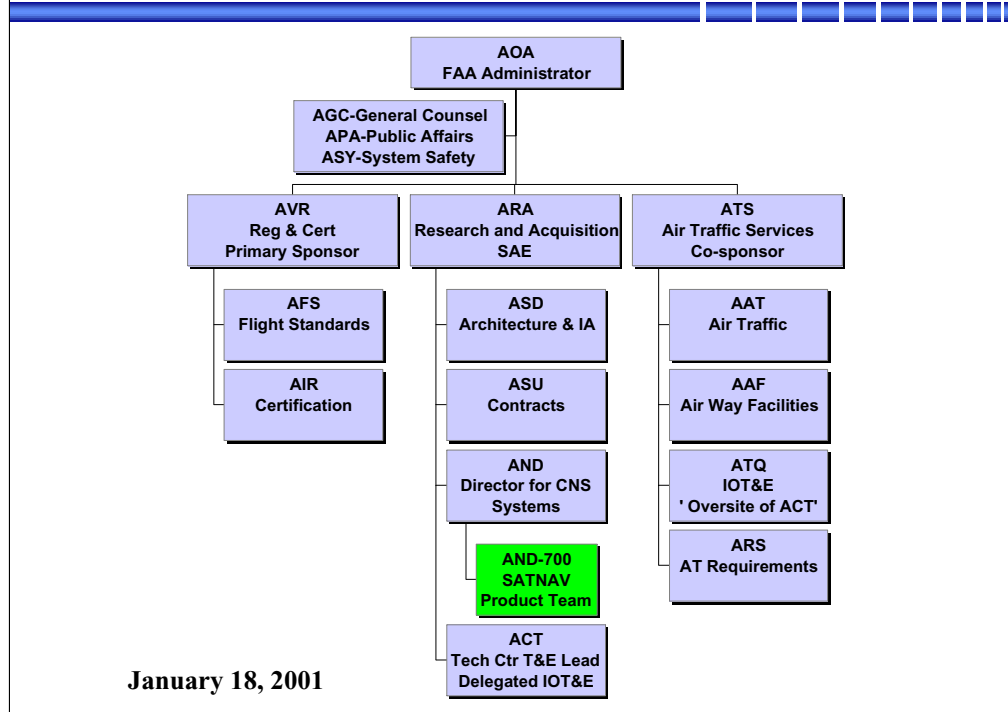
AOA
FAA Administrator

AGC-General Counsel
APA-Public Affairs
ASY-System Safety

AVR
Reg & Cert
Primary Sponsor

AFS
Flight Standards

AIR
Certification

ARA
Research and Acquisition
SAE

ASD
Architecture & IA

ASU
Contracts

AND
Director for CNS Systems

AND-700
SATNAV
Product Team

ACT
Tech Ctr T&E Lead
Delegated IOT&E

ATS
Air Traffic Services
Co-sponsor

AAT
Air Traffic

AAF
Air Way Facilities

ATQ
IOT&E
' Oversite of ACT'

ARS
AT Requirements

January 18, 2001